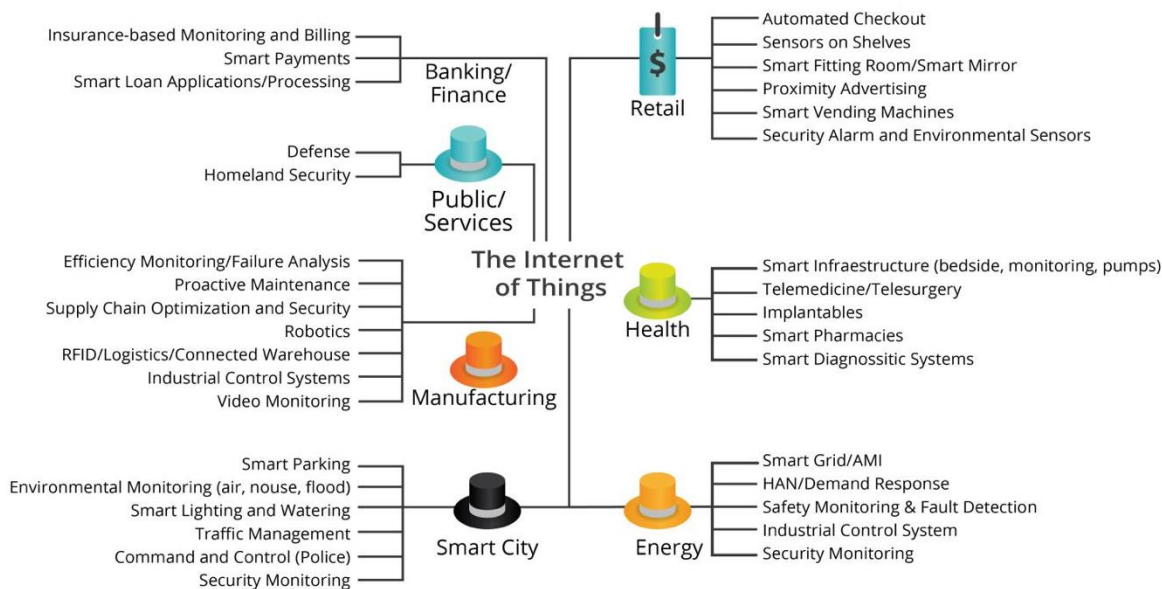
Insurance-based Monitoring and Billing
Smart Payments
Smart Loan Applications/Processing

Banking/
Finance

$
Retail

Automated Checkout
Sensors on Shelves
Smart Fitting Room/Smart Mirror
Proximity Advertising
Smart Vending Machines
Security Alarm and Environmental Sensors

Defense
Homeland Security

Public/
Services

The Internet
of Things

Efficiency Monitoring/Failure Analysis
Proactive Maintenance
Supply Chain Optimization and Security
Robotics
RFID/Logistics/Connected Warehouse
Industrial Control Systems
Video Monitoring

Manufacturing

Health

Smart Infraestructure (bedside, monitoring, pumps)
Telemedicine/Telesurgery
Implantables
Smart Pharmacies
Smart Diagnossitic Systems

Smart Parking
Environmental Monitoring (air, nouse, flood)
Smart Lighting and Watering
Traffic Management
Command and Control (Police)
Security Monitoring

Smart City

Energy

Smart Grid/AMI
HAN/Demand Response
Safety Monitoring & Fault Detection
Industrial Control System
Security Monitoring